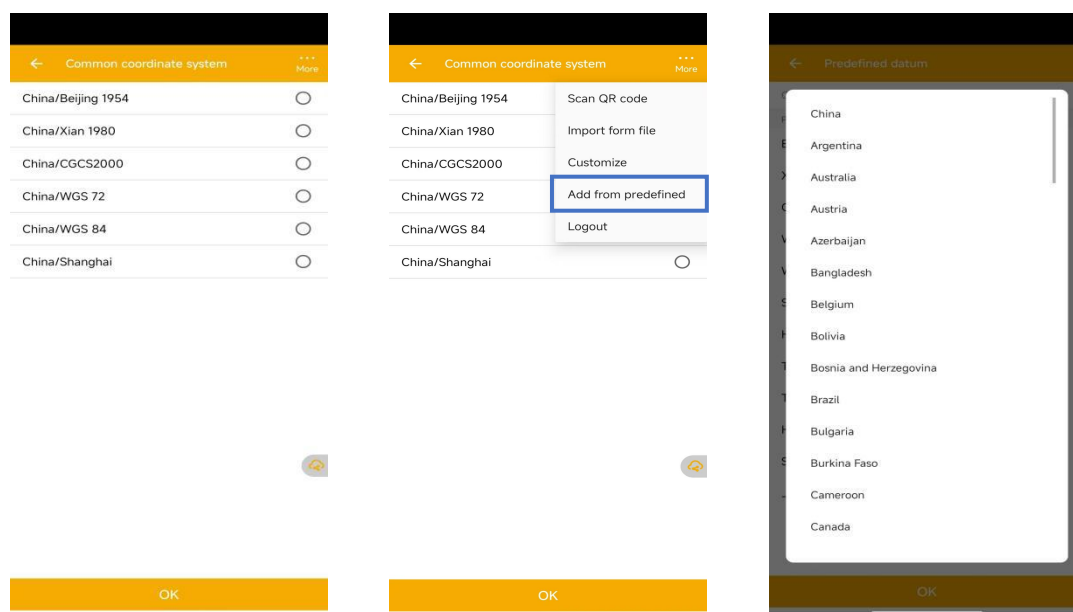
← Common coordinate system ... More

China/Beijing 1954
China/Xian 1980
China/CGCS2000
China/WGS 72
China/WGS 84
China/Shanghai

OK

← Common coordinate system ... More

China/Beijing 1954
China/Xian 1980
China/CGCS2000
China/WGS 72
China/WGS 84
China/Shanghai

Scan QR code
Import form file
Customize
Add from predefined
Logout

OK

← Predefined datum

China
Argentina
Australia
Austria
Azerbaijan
Bangladesh
Belgium
Bolivia
Bosnia and Herzegovina
Brazil
Bulgaria
Burkina Faso
Cameroon
Canada

OK